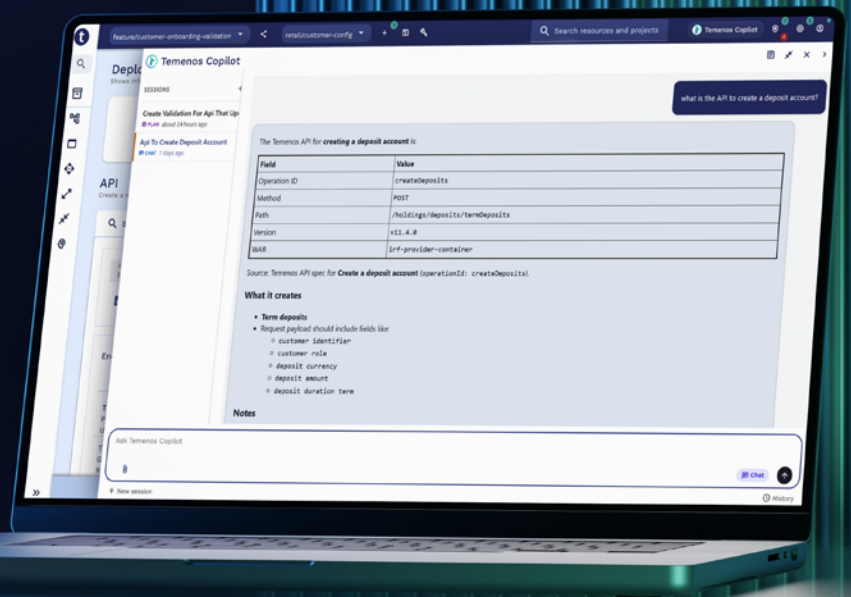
feature/customer-onboarding-validation

retail/customer-config

Search resources and projects

Temenos Copilot

Deplo

Shows in

API

Create a

En

Temenos Copilot

SESSIONS

Create Validation For Api That Up

PLAN about 24 hours ago

Api To Create Deposit Account

CHAT 3 days ago

what is the API to create a deposit account?

The Temenos API for **creating a deposit account** is:

| Field | Value |
|---|---|
| Operation ID | createDeposits |
| Method | POST |
| Path | /holdings/deposits/termDeposits |
| Version | v11.4.0 |
| WAR | irf-provider-container |

Source: Temenos API spec for **Create a deposit account** (operationId: createDeposits).

**What it creates**

- **Term deposits**
- Request payload should include fields like:
  - customer identifier
  - customer role
  - deposit currency
  - deposit amount
  - deposit duration term

**Notes**

Ask Temenos Copilot

Chat

+ New session

History